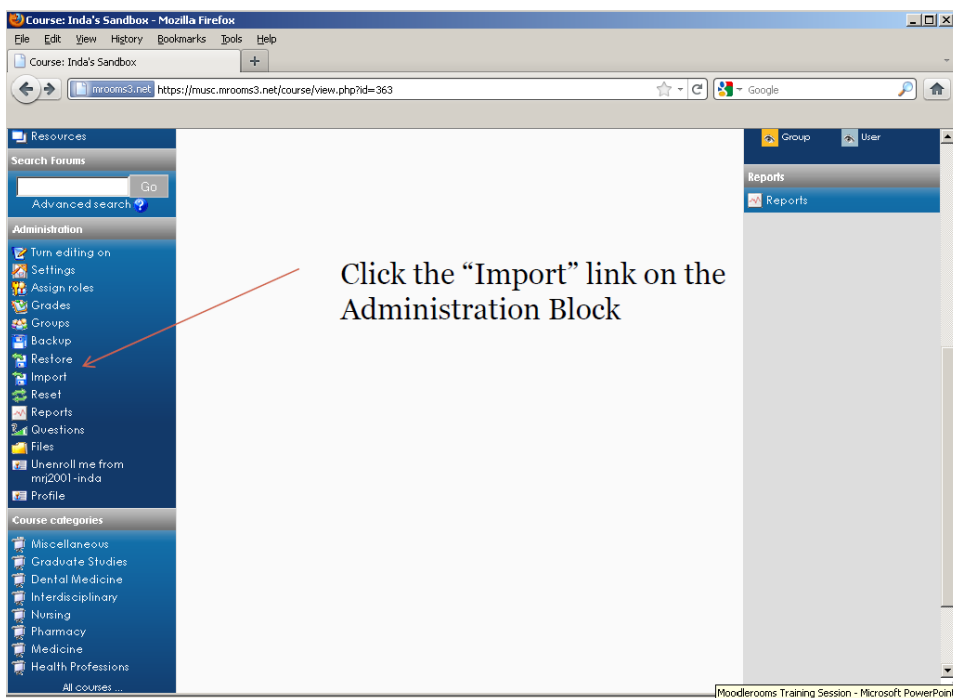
Course: Inda's Sandbox - Mozilla Firefox

File Edit View History Bookmarks Tools Help

Course: Inda's Sandbox +

mrooms3.net https://musc.mrooms3.net/course/view.php?id=363

Google

Resources

Search Forums

Go

Advanced search

Administration

Turn editing on
Settings
Assign roles
Grades
Groups
Backup
Restore
Import
Reset
Reports
Questions
Files
Unenroll me from mrj2001-inda
Profile

Course categories

Miscellaneous
Graduate Studies
Dental Medicine
Interdisciplinary
Nursing
Pharmacy
Medicine
Health Professions
All courses ...

Click the "Import" link on the Administration Block

Group User

Reports

Reports

Moodlerooms Training Session - Microsoft PowerPoint